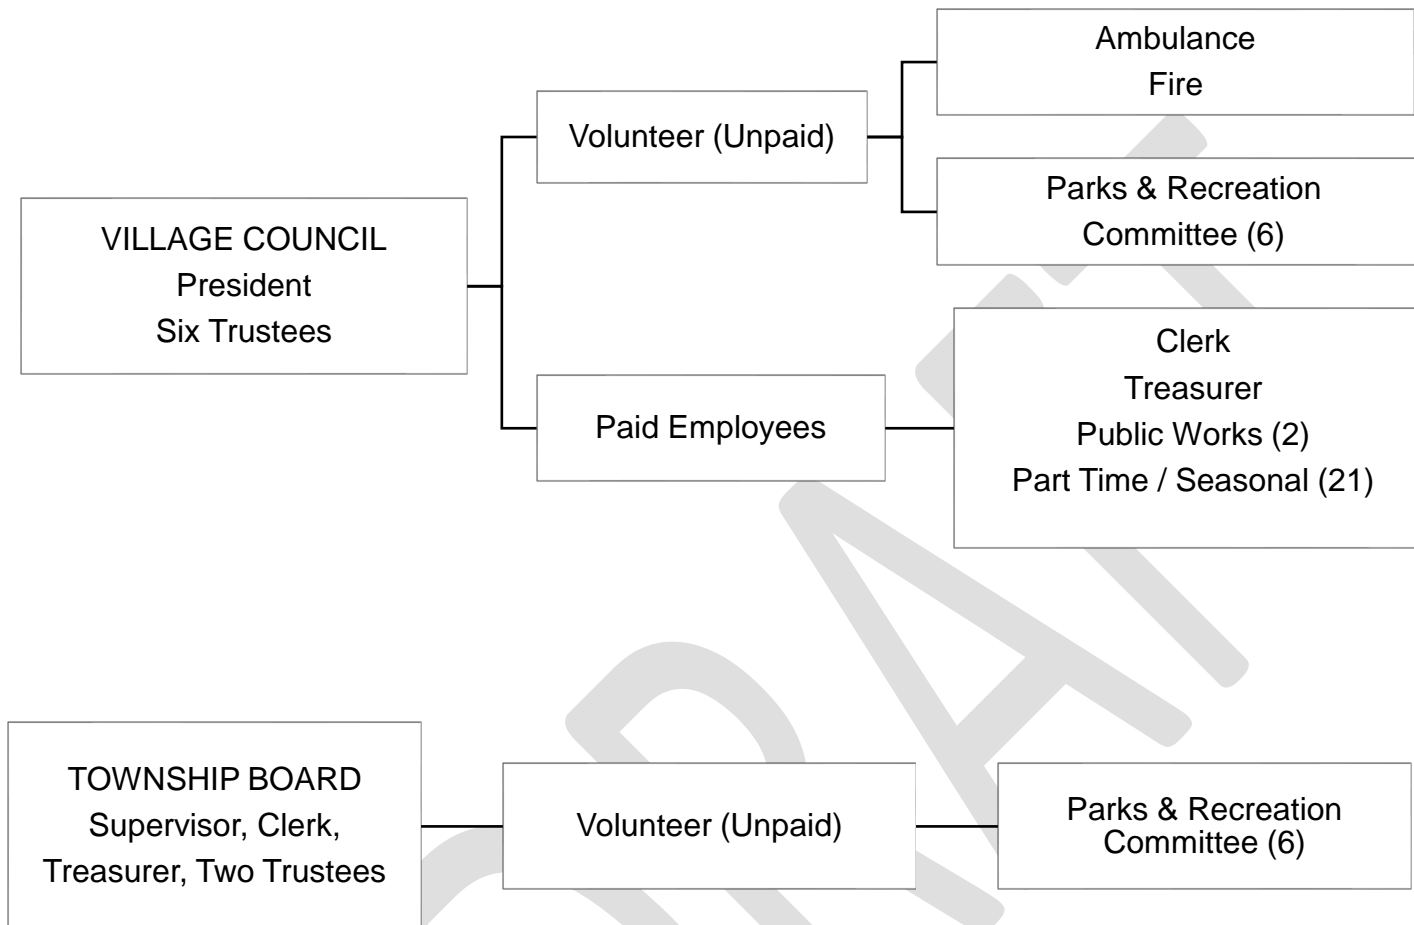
VILLAGE COUNCIL
President
Six Trustees

Volunteer (Unpaid)

Ambulance
Fire

Parks & Recreation
Committee (6)

Paid Employees

Clerk
Treasurer
Public Works (2)
Part Time / Seasonal (21)

TOWNSHIP BOARD
Supervisor, Clerk,
Treasurer, Two Trustees

Volunteer (Unpaid)

Parks & Recreation
Committee (6)

DRAFT